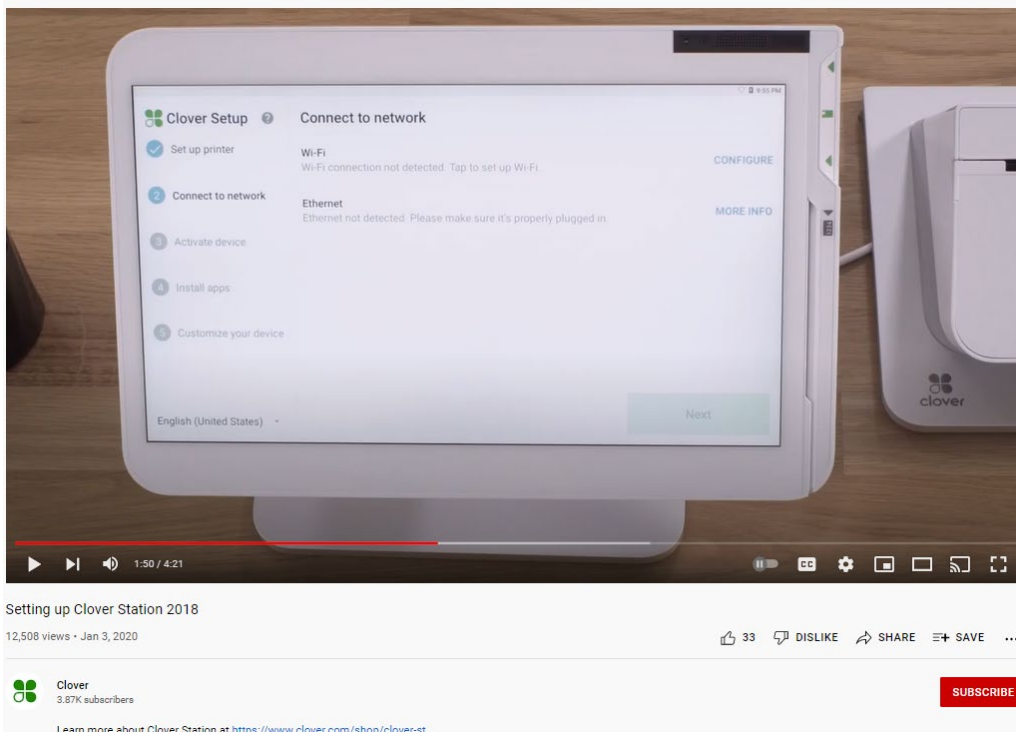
9:55 PM

Clover Setup

Set up printer

2 Connect to network

3 Activate device

4 Install apps

5 Customize your device

English (United States)

Connect to network

Wi-Fi
Wi-Fi connection not detected. Tap to set up Wi-Fi.

CONFIGURE

Ethernet
Ethernet not detected. Please make sure it's properly plugged in.

MORE INFO

Next

clover

1:50 / 4:21

CC

Setting up Clover Station 2018

12,508 views • Jan 3, 2020

33 DISLIKE SHARE SAVE ...

Clover
3.87K subscribers

SUBSCRIBE

Learn more about Clover Station at https://www.clover.com/shop/clover-st